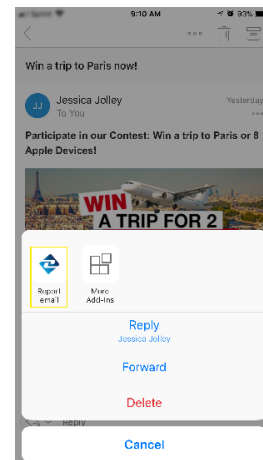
Sprint
9:10 AM
93%

Win a trip to Paris now!

JJ
Jessica Jolley
To You
Yesterday

Participate in our Contest: Win a trip to Paris or 8 Apple Devices!

WIN
A TRIP FOR 2

Report email

More Add-ins

Reply
Jessica Jolley

Forward

Delete

Reply

Cancel